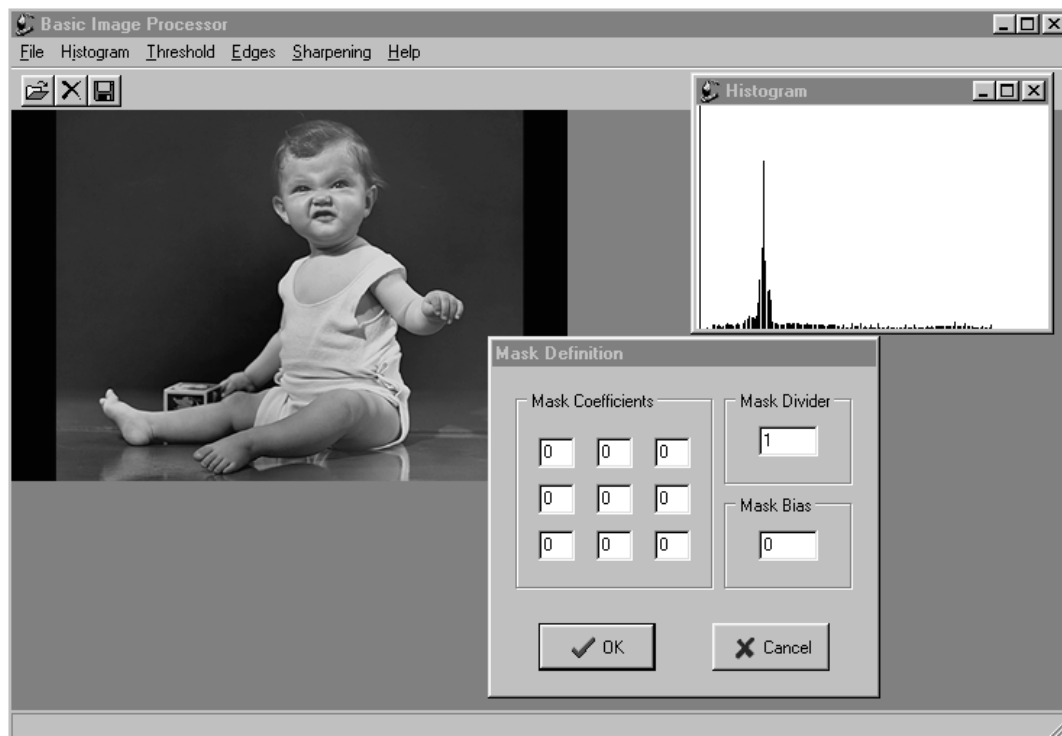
Basic Image Processor

File Histogram Threshold Edges Sharpening Help

Histogram

Mask Definition

Mask Coefficients

| 0 | 0 | 0 |
|---|---|---|
| 0 | 0 | 0 |
| 0 | 0 | 0 |

Mask Divider

1

Mask Bias

0

OK

Cancel